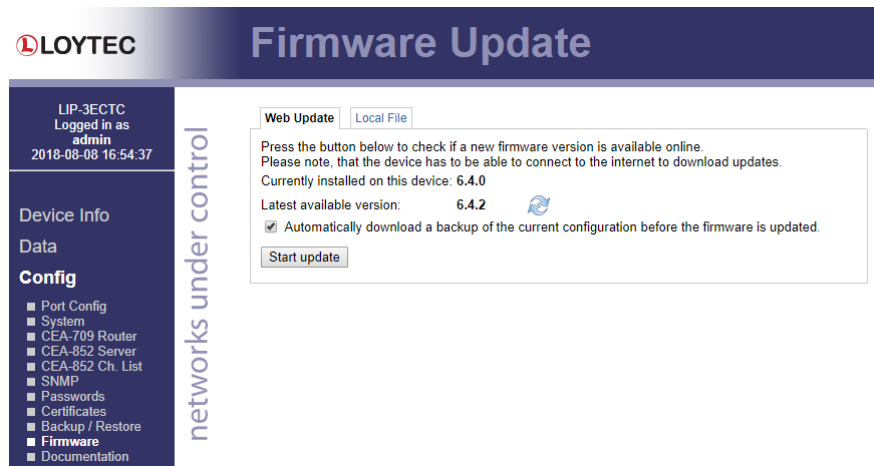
LOYTEC

Firmware Update

LIP-3ECTC
Logged in as
admin
2018-08-08 16:54:37

Device Info
Data
Config
Port Config
System
CEA-709 Router
CEA-852 Server
CEA-852 Ch. List
SNMP
Passwords
Certificates
Backup / Restore
Firmware
Documentation

networks under control

Web Update
Local File

Press the button below to check if a new firmware version is available online.
Please note, that the device has to be able to connect to the internet to download updates.

Currently installed on this device: 6.4.0

Latest available version: 6.4.2

Automatically download a backup of the current configuration before the firmware is updated.

Start update